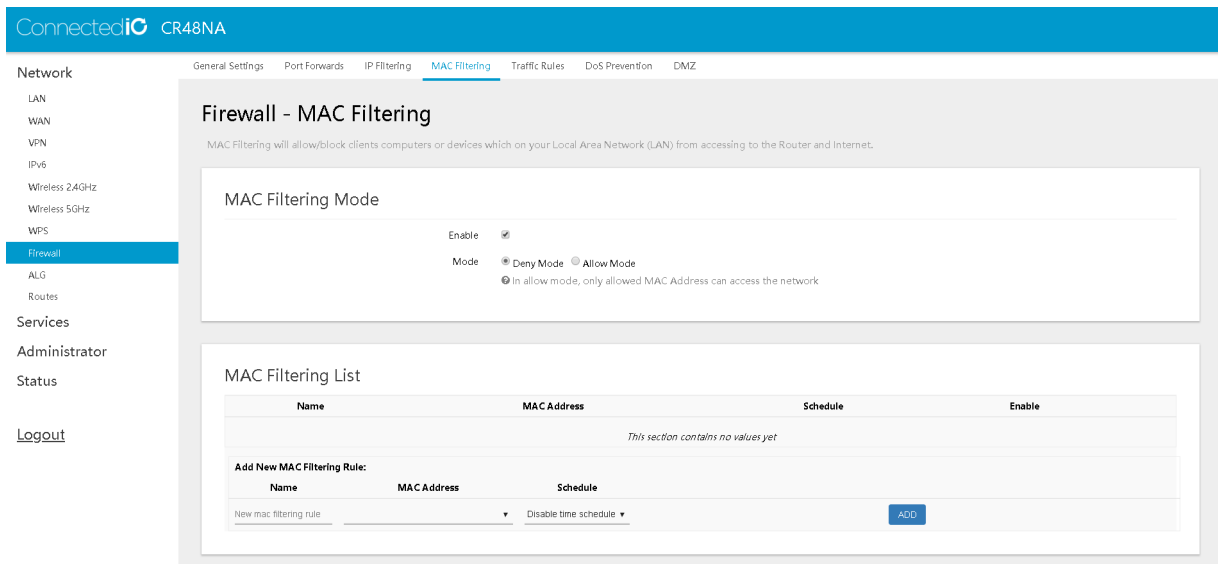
ConnectedIO CR48NA

Network
LAN
WAN
VPN
IPv6
Wireless 2.4GHz
Wireless 5GHz
WPS
Firewall
ALG
Routes
Services
Administrator
Status

Logout

General Settings Port Forwards IP Filtering MAC Filtering Traffic Rules DoS Prevention DMZ

Firewall - MAC Filtering

MAC Filtering will allow/block clients computers or devices which on your Local Area Network (LAN) from accessing to the Router and Internet.

MAC Filtering Mode

Enable

Mode Deny Mode Allow Mode
In allow mode, only allowed MAC Address can access the network

MAC Filtering List

| Name | MAC Address | Schedule | Enable |
|---|---|---|---|
| This section contains no values yet | | | |

Add New MAC Filtering Rule:

| Name | MAC Address | Schedule | |
|---|---|---|---|
| New mac filtering rule | | Disable time schedule | ADD |